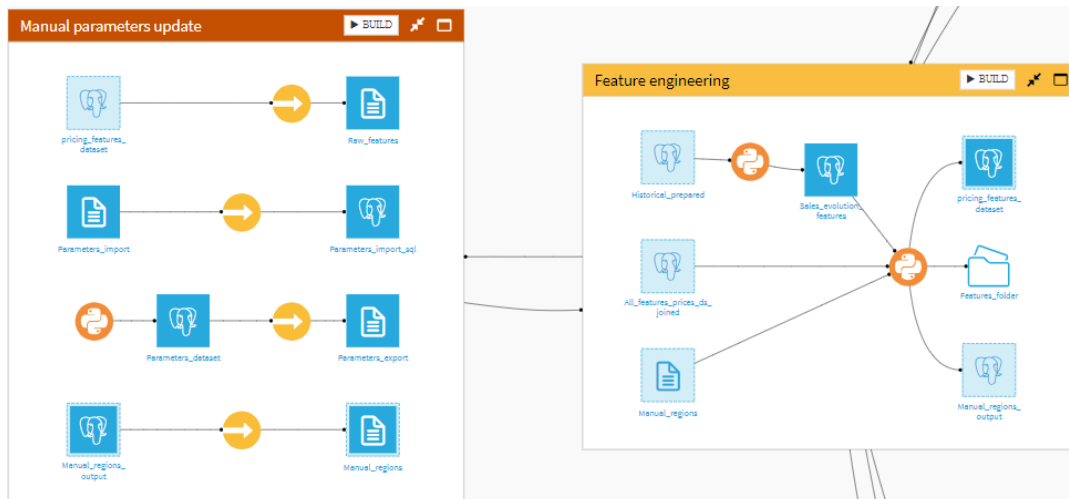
Manual parameters update

BUILD

pricing_features_dataset

Raw_features

Parameters_import

Parameters_import_sql

Parameters_dataset

Parameters_export

Manual_regions_output

Manual_regions

Feature engineering

BUILD

Historical_prepared

Sales_evolution_features

pricing_features_dataset

All_features_prices_ds_joined

Features_folder

Manual_regions

Manual_regions_output